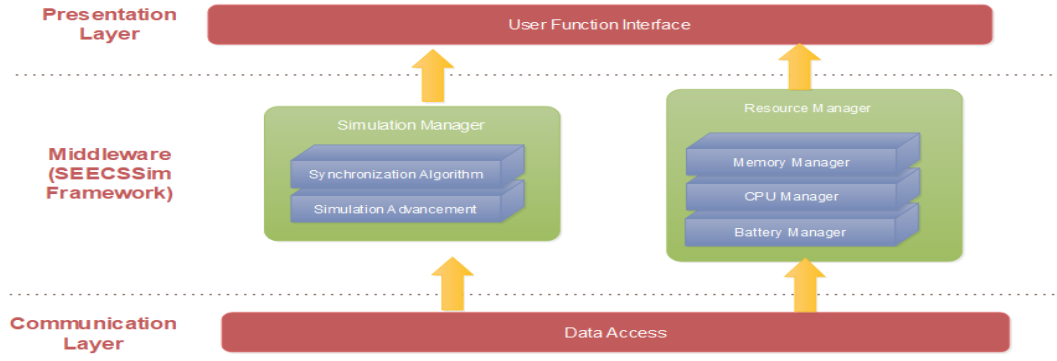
Presentation Layer

User Function Interface

Middleware (SEECSSim Framework)

Simulation Manager

Synchronization Algorithm

Simulation Advancement

Resource Manager

Memory Manager

CPU Manager

Battery Manager

Communication Layer

Data Access